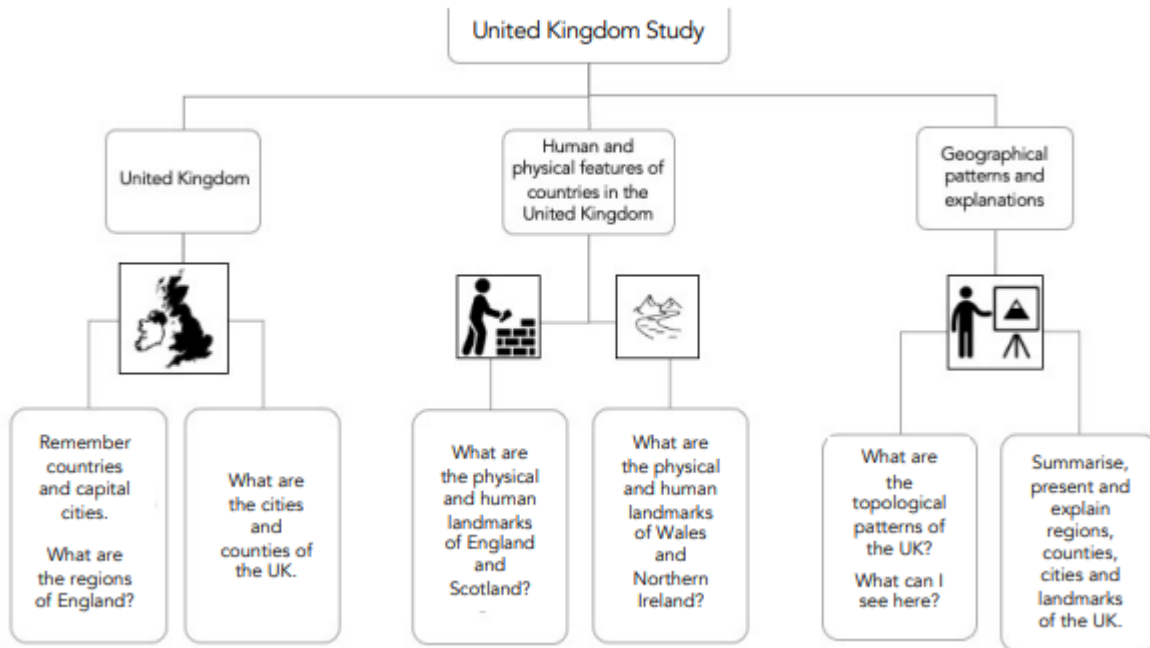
United Kingdom Study

United Kingdom

Human and physical features of countries in the United Kingdom

Geographical patterns and explanations

Remember countries and capital cities.

What are the regions of England?

What are the cities and counties of the UK.

What are the physical and human landmarks of England and Scotland?

What are the physical and human landmarks of Wales and Northern Ireland?

What are the topological patterns of the UK?

What can I see here?

Summarise, present and explain regions, counties, cities and landmarks of the UK.